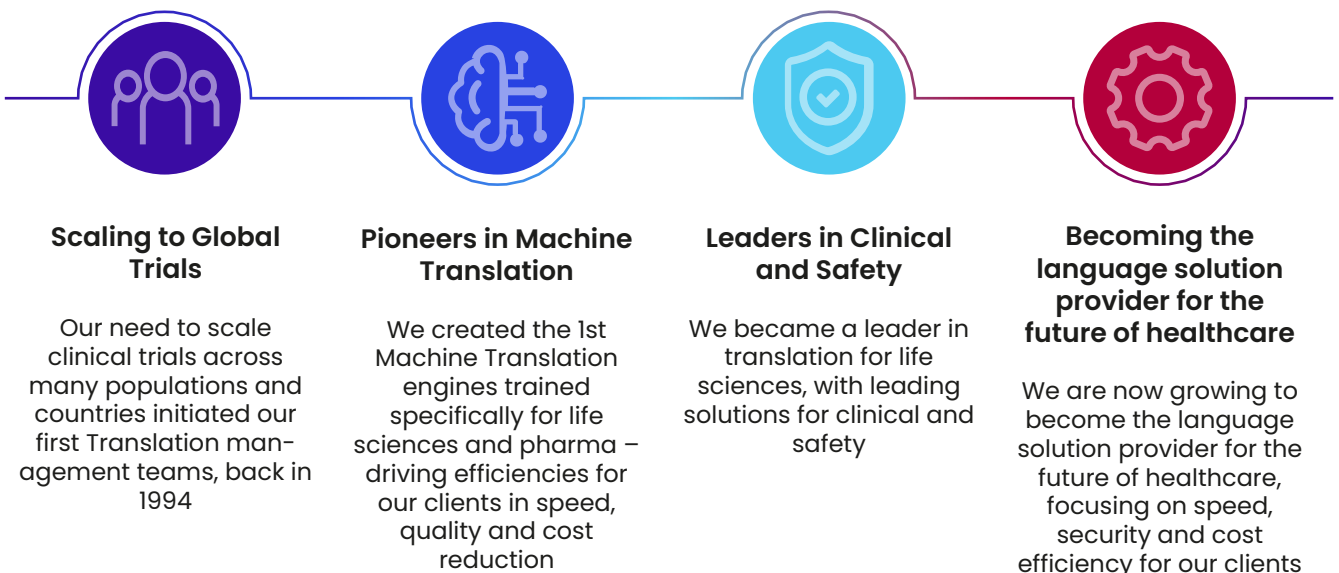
Scaling to Global Trials

Our need to scale clinical trials across many populations and countries initiated our first Translation management teams, back in 1994

Pioneers in Machine Translation

We created the 1st Machine Translation engines trained specifically for life sciences and pharma – driving efficiencies for our clients in speed, quality and cost reduction

Leaders in Clinical and Safety

We became a leader in translation for life sciences, with leading solutions for clinical and safety

Becoming the language solution provider for the future of healthcare

We are now growing to become the language solution provider for the future of healthcare, focusing on speed, security and cost efficiency for our clients